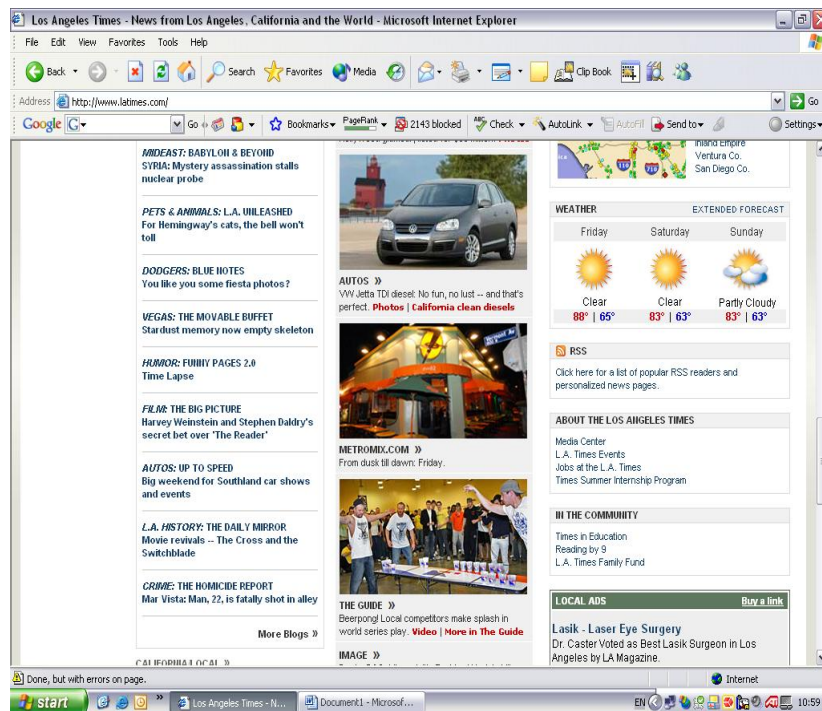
Los Angeles Times - News from Los Angeles, California and the World - Microsoft Internet Explorer

File Edit View Favorites Tools Help

Back Search Favorites Media Clip Book

Address http://www.latimes.com/ Go

Google Go Bookmarks PageRank 2143 blocked Check AutoLink AutoFill Send to Settings

MIDEAST: BABYLON & BEYOND
SYRIA: Mystery assassination stalls nuclear probe

PETS & ANIMALS: L.A. UNLEASHED
For Hemingway's cats, the bell won't toll

DODGERS: BLUE NOTES
You like you some fiesta photos?

VEGAS: THE MOVABLE BUFFET
Stardust memory now empty skeleton

HUMOR: FUNNY PAGES 2.0
Time Lapse

FILM: THE BIG PICTURE
Harvey Weinstein and Stephen Daldry's secret bet over 'The Reader'

AUTOS: UP TO SPEED
Big weekend for Southland car shows and events

L.A. HISTORY: THE DAILY MIRROR
Movie revivals -- The Cross and the Switchblade

CRIME: THE HOMICIDE REPORT
Mar Vista: Man, 22, is fatally shot in alley

More Blogs »

CALIFORNIA LOCAL »

AUTOS »
VW Jetta TDI diesel: No fun, no lust -- and that's perfect. Photos | California clean diesels

METROMIX.COM »
From dusk till dawn: Friday.

THE GUIDE »
Beerpong! Local competitors make splash in world series play. Video | More in The Guide

IMAGE »

Inland Empire
Ventura Co.
San Diego Co.

WEATHER EXTENDED FORECAST

| Friday | Saturday | Sunday |
|---|---|---|
| Clear | Clear | Partly Cloudy |
| 88° \| 65° | 83° \| 63° | 83° \| 63° |

RSS
Click here for a list of popular RSS readers and personalized news pages.

ABOUT THE LOS ANGELES TIMES
Media Center
L.A. Times Events
Jobs at the L.A. Times
Times Summer Internship Program

IN THE COMMUNITY
Times in Education
Reading by 9
L.A. Times Family Fund

LOCAL ADS Buy a link
Lasik - Laser Eye Surgery
Dr. Caster Voted as Best Lasik Surgeon in Los Angeles by LA Magazine.

Done, but with errors on page. Internet

start Los Angeles Times - N... Document1 - Microsof... EN 10:59